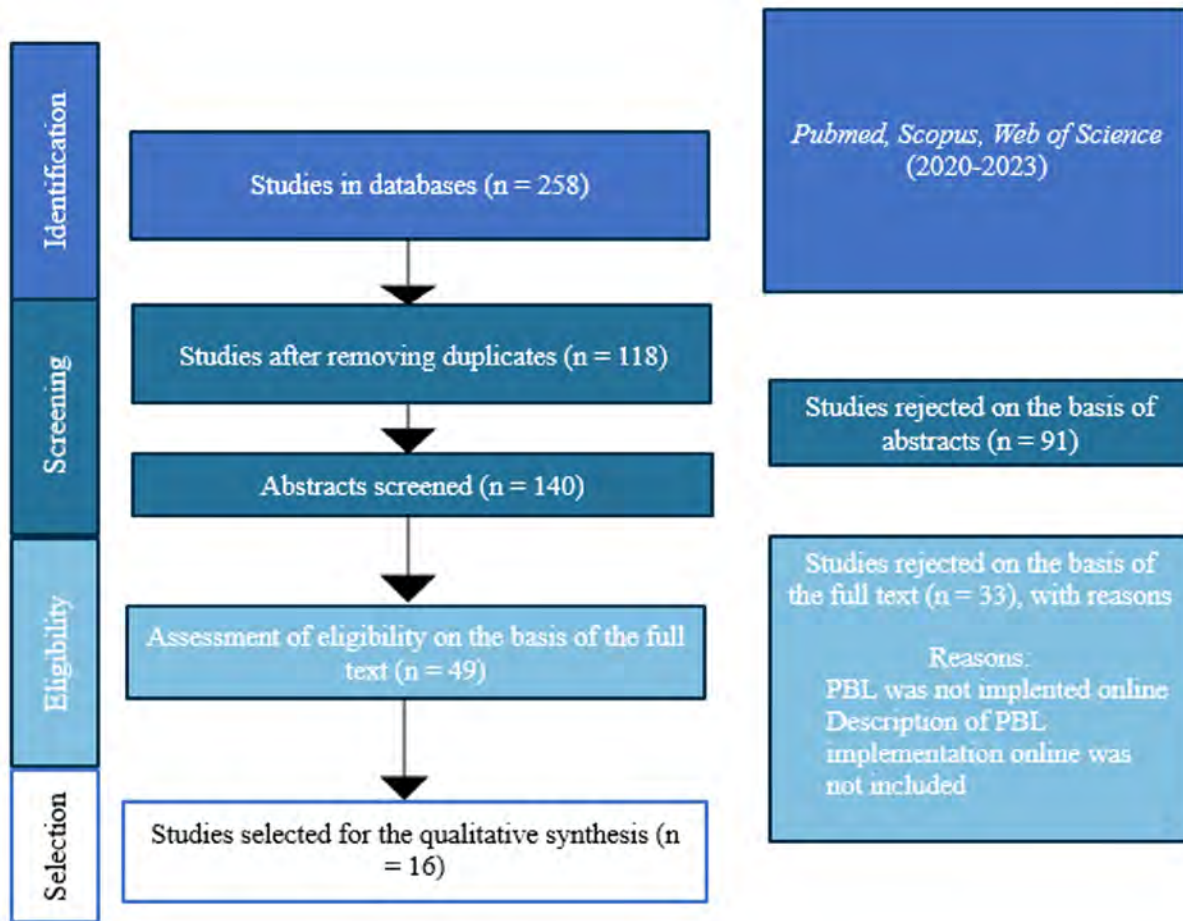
Identification

Studies in databases (n = 258)

*Pubmed, Scopus, Web of Science* (2020-2023)

Screening

Studies after removing duplicates (n = 118)

Studies rejected on the basis of abstracts (n = 91)

Abstracts screened (n = 140)

Eligibility

Assessment of eligibility on the basis of the full text (n = 49)

Studies rejected on the basis of the full text (n = 33), with reasons

Reasons:
PBL was not implented online
Description of PBL implementation online was not included

Selection

Studies selected for the qualitative synthesis (n = 16)